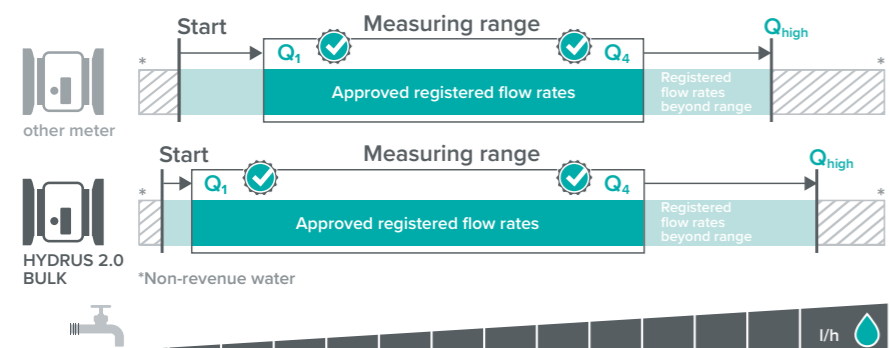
Start

Measuring range

$Q_{high}$

*

$Q_1$

$Q_4$

*

Approved registered flow rates

Registered flow rates beyond range

other meter

Start

Measuring range

$Q_{high}$

*

$Q_1$

$Q_4$

*

Approved registered flow rates

Registered flow rates beyond range

HYDRUS 2.0 BULK

*Non-revenue water

l/h